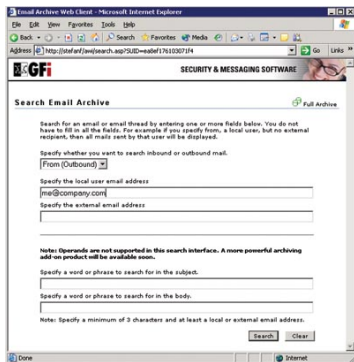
Email Archive Web Client - Microsoft Internet Explorer

File Edit View Favorites Tools Help

Back Search Favorites Media

Address http://stefanl/aws/search.asp?SUID=ea8ef176103071f4 Go Links

GFi SECURITY & MESSAGING SOFTWARE

Search Email Archive

Full Archive

Search for an email or email thread by entering one or more fields below. You do not have to fill in all the fields. For example if you specify from, a local user, but no external recipient, then all mails sent by that user will be displayed.

Specify whether you want to search inbound or outbound mail.

From (Outbound)

Specify the local user email address

me@company.com

Specify the external email address

Note: Operands are not supported in this search interface. A more powerful archiving add-on product will be available soon.

Specify a word or phrase to search for in the subject.

Specify a word or phrase to search for in the body.

Note: Specify a minimum of 3 characters and at least a local or external email address.

Search Clear

Done Internet